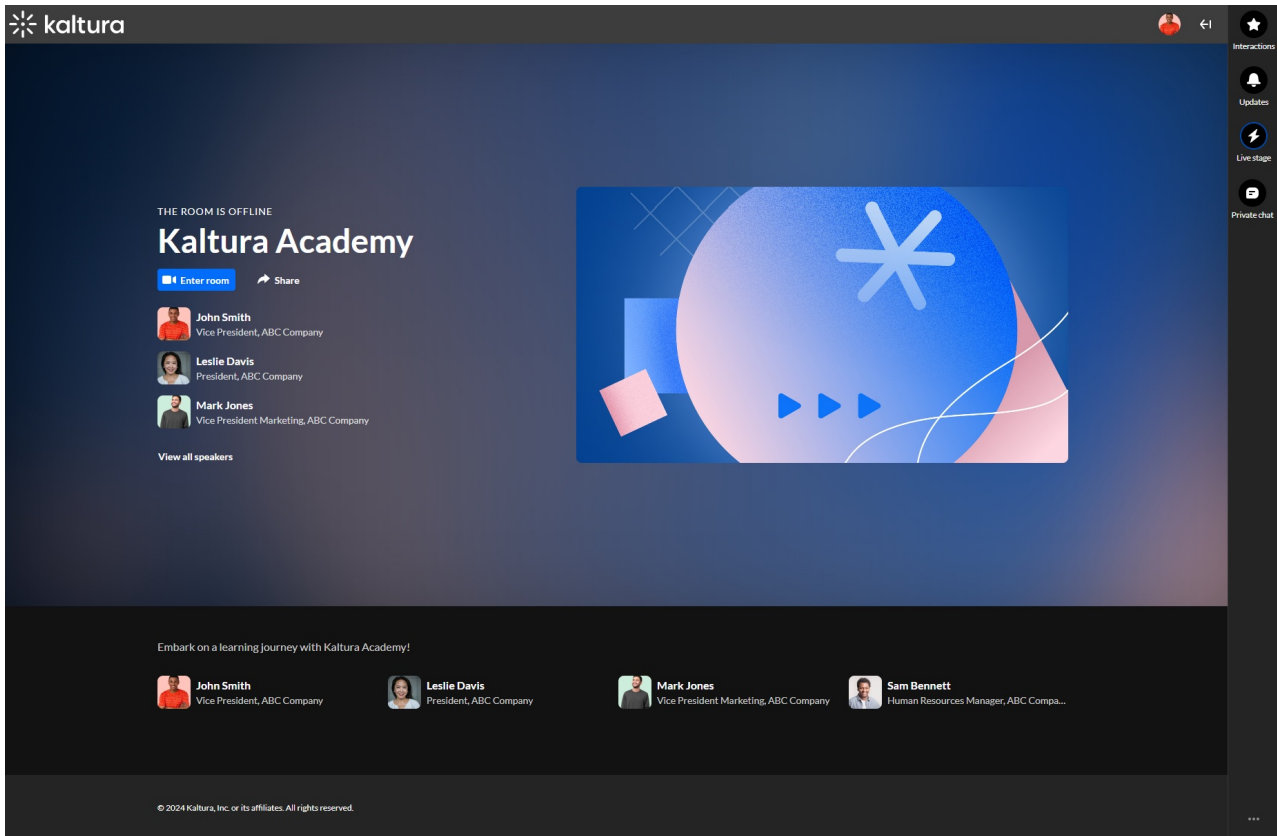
kaltura

Interactions

Updates

Live stage

Private chat

THE ROOM IS OFFLINE

Kaltura Academy

Enter room

Share

John Smith
Vice President, ABC Company

Leslie Davis
President, ABC Company

Mark Jones
Vice President Marketing, ABC Company

View all speakers

Embark on a learning journey with Kaltura Academy!

John Smith
Vice President, ABC Company

Leslie Davis
President, ABC Company

Mark Jones
Vice President Marketing, ABC Company

Sam Bennett
Human Resources Manager, ABC Compa...

© 2024 Kaltura, Inc. or its affiliates. All rights reserved.

...